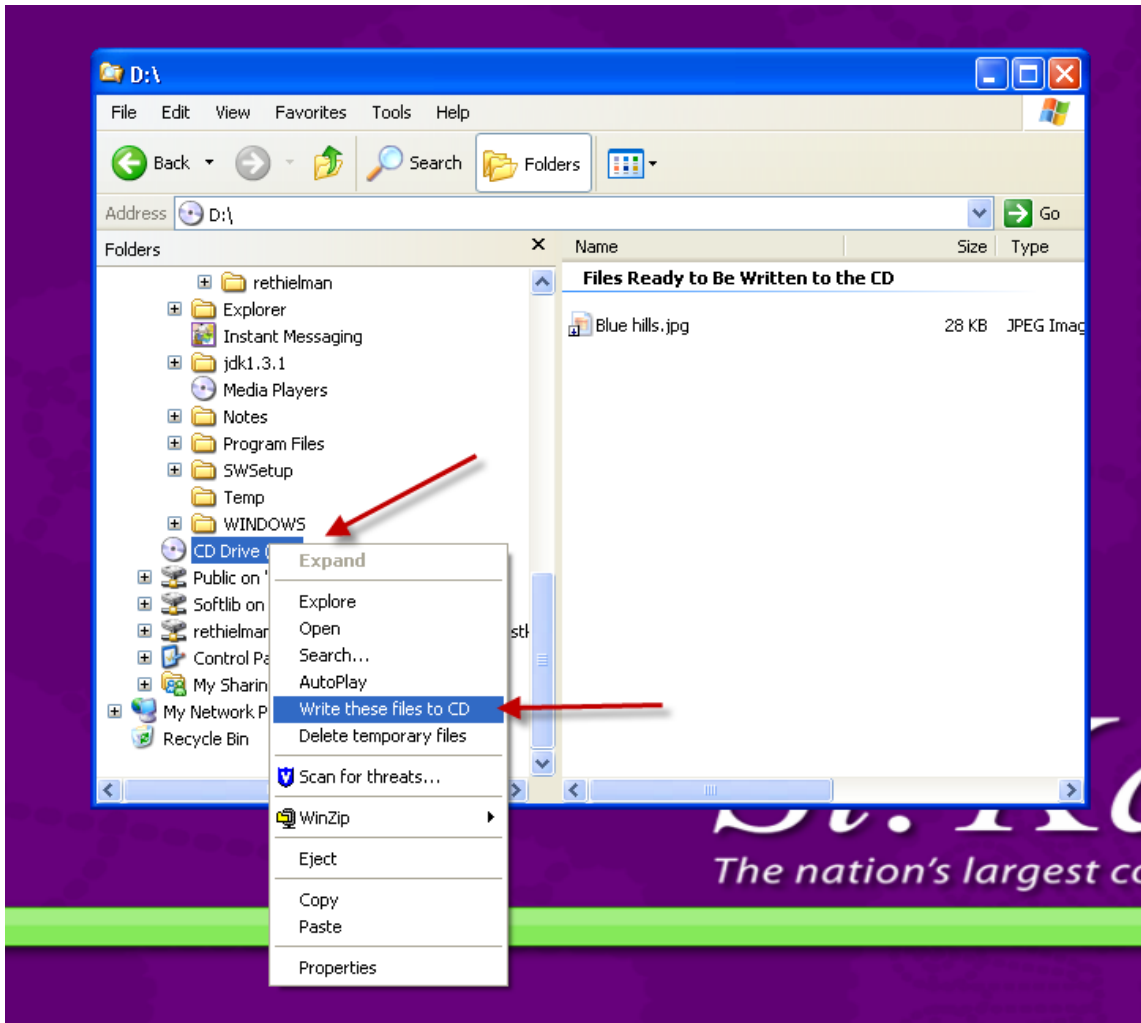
D:\

File Edit View Favorites Tools Help

Back Search Folders

Address D:\ Go

Folders

rethielman
Explorer
Instant Messaging
jdk1.3.1
Media Players
Notes
Program Files
SWSetup
Temp
WINDOWS
CD Drive ([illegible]
Public on '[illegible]
Softlib on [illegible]
rethielman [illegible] sth
Control Pa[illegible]
My Sharin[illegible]
My Network P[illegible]
Recycle Bin

Expand
Explore
Open
Search...
AutoPlay
Write these files to CD
Delete temporary files
Scan for threats...
WinZip
Eject
Copy
Paste
Properties

| Name | Size | Type |
|---|---|---|
| Files Ready to Be Written to the CD | | |
| Blue hills.jpg | 28 KB | JPEG Imag |

St. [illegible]
The nation's largest c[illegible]